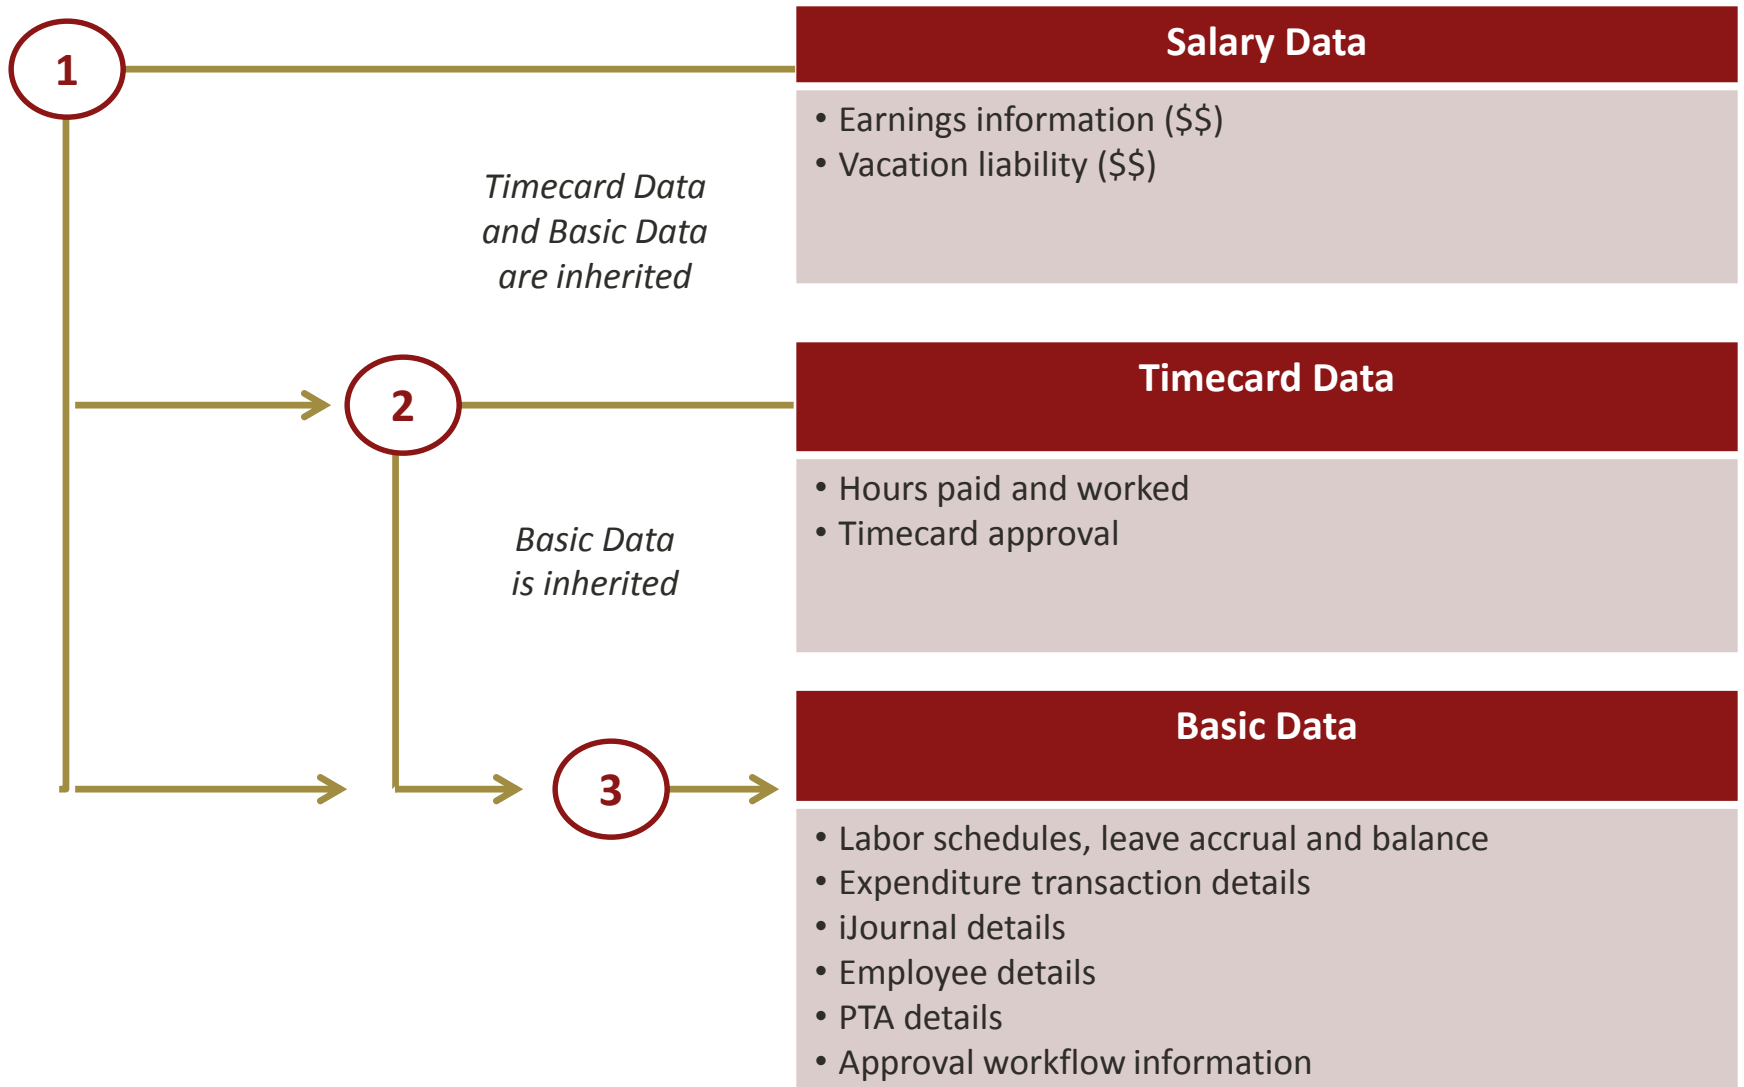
1

Salary Data

- Earnings information (\$\$)
- Vacation liability (\$\$)

Timecard Data and Basic Data are inherited

2

Timecard Data

- Hours paid and worked
- Timecard approval

Basic Data is inherited

3

Basic Data

- Labor schedules, leave accrual and balance
- Expenditure transaction details
- iJournal details
- Employee details
- PTA details
- Approval workflow information